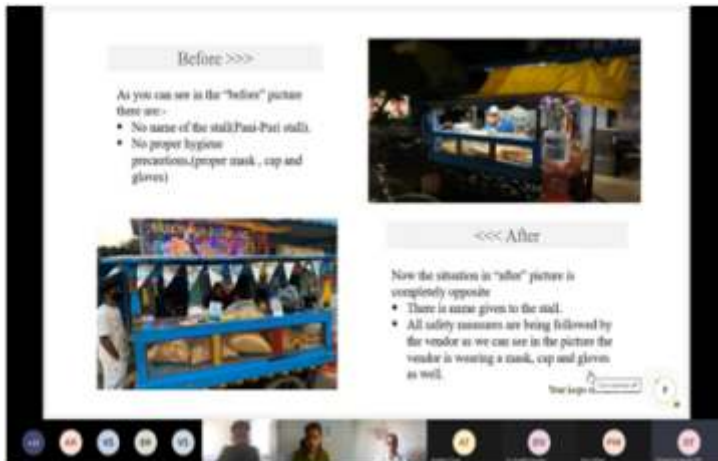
Before >>>

As you can see in the "before" picture there are:-

- No name of the stall(Pani-Puri stall).
- No proper hygiene precautions.(proper mask , cap and gloves)

<<< After

Now the situation in "after" picture is completely opposite

- There is name given to the stall.
- All safety measures are being followed by the vendor as we can see in the picture the vendor is wearing a mask, cap and gloves as well.

Your logo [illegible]

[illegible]

AR VS SH VS AT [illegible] PM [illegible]